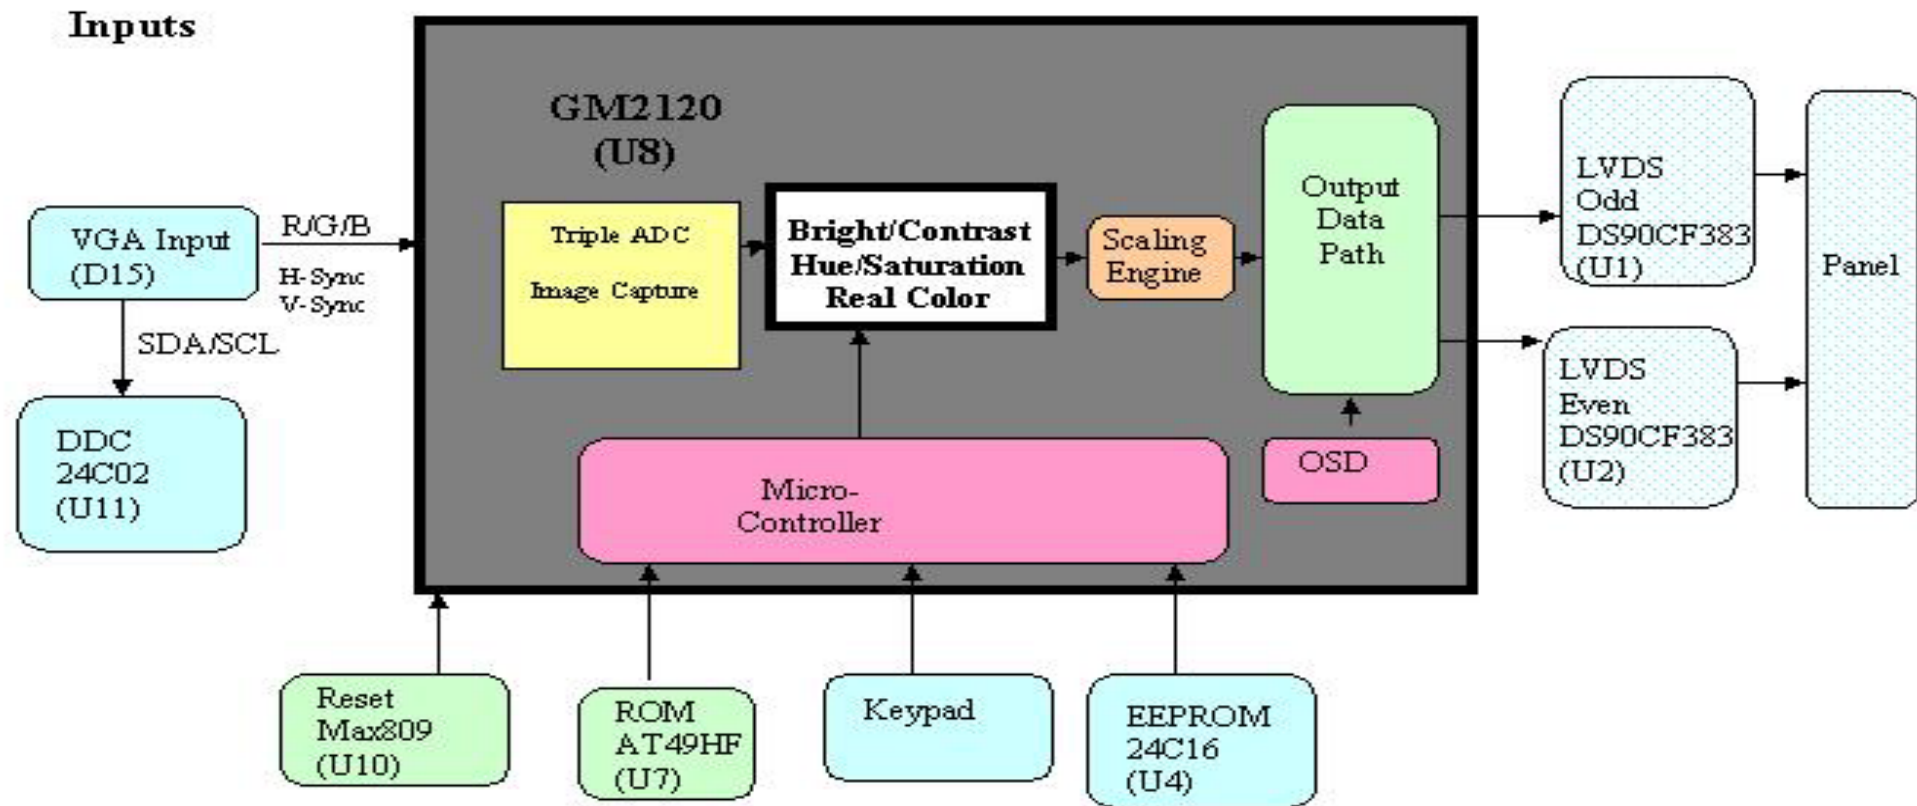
Inputs

VGA Input
(D15)

R/G/B

H-Sync
V-Sync

SDA/SCL

DDC
24C02
(U11)

GM2120
(U8)

Triple ADC

Image Capture

Bright/Contrast
Hue/Saturation
Real Color

Scaling
Engine

Output
Data
Path

OSD

Micro-
Controller

LVDS
Odd
DS90CF383
(U1)

LVDS
Even
DS90CF383
(U2)

Panel

Reset
Max809
(U10)

ROM
AT49HF
(U7)

Keypad

EEPROM
24C16
(U4)